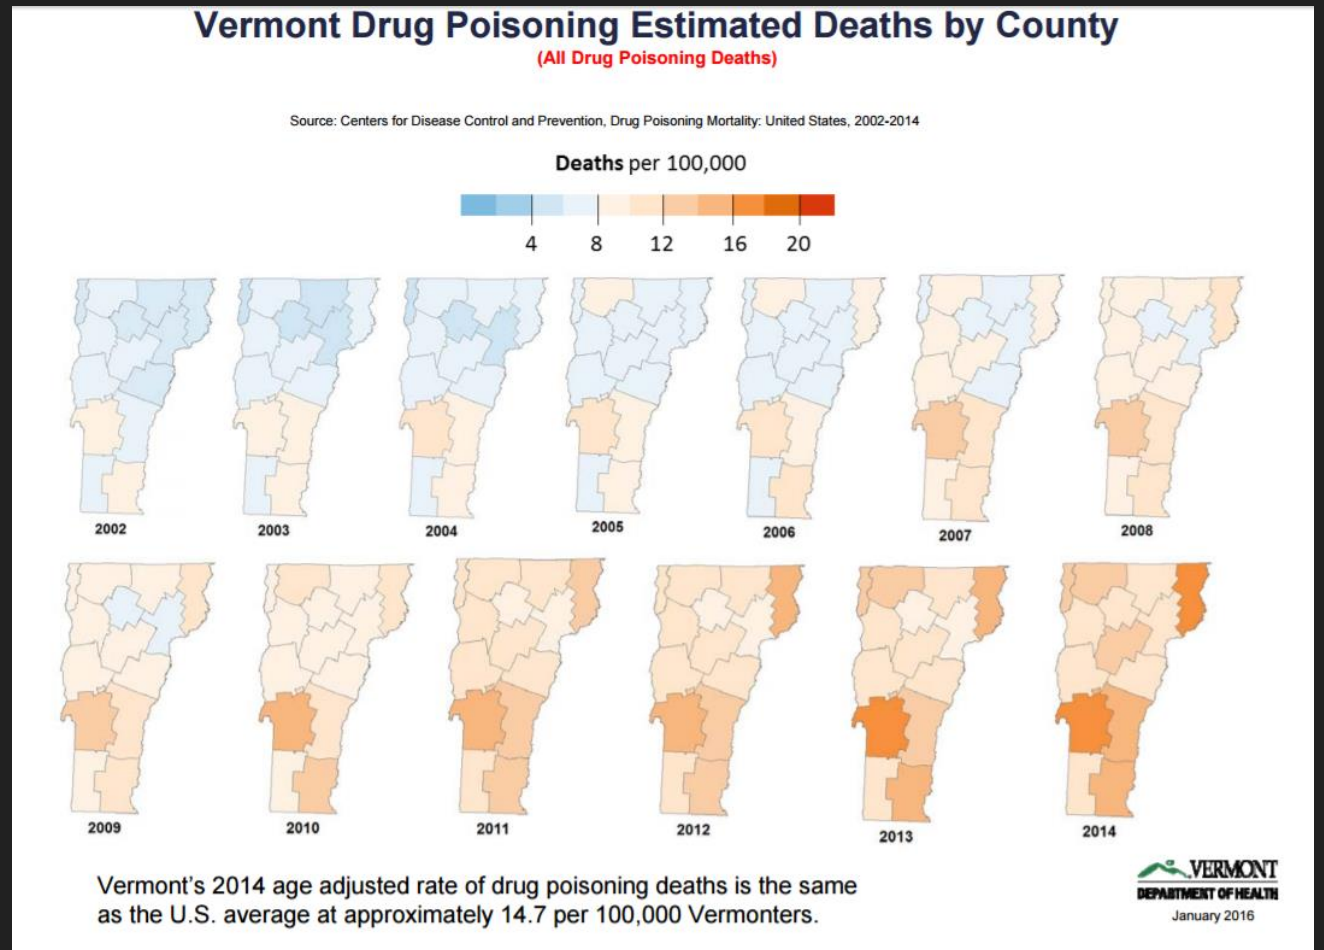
Vermont Drug Poisoning Estimated Deaths by County

(All Drug Poisoning Deaths)

Source: Centers for Disease Control and Prevention, Drug Poisoning Mortality: United States, 2002-2014

Deaths per 100,000

4 8 12 16 20

2002 2003 2004 2005 2006 2007 2008

2009 2010 2011 2012 2013 2014

Vermont's 2014 age adjusted rate of drug poisoning deaths is the same as the U.S. average at approximately 14.7 per 100,000 Vermonters.

VERMONT
DEPARTMENT OF HEALTH
January 2016